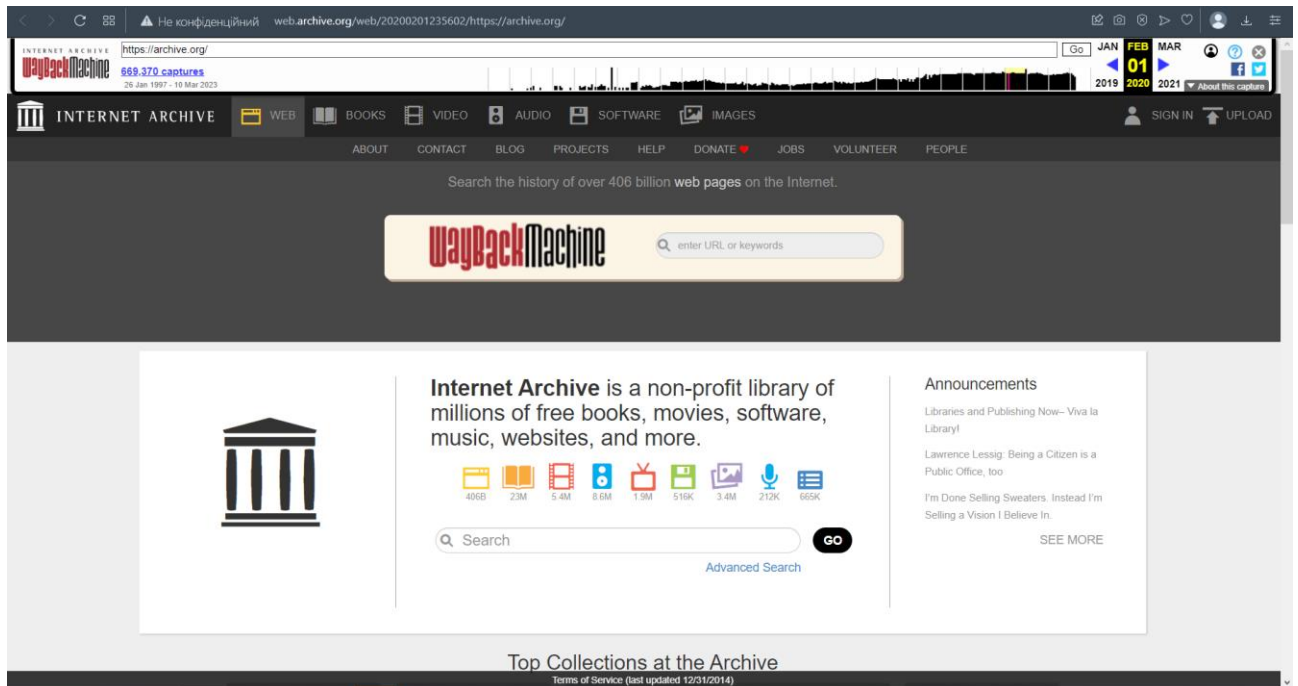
Не конфіденційний web.archive.org/web/20200201235602/https://archive.org/

INTERNET ARCHIVE
WayBackMachine
https://archive.org/
Go
669,370 captures
26 Jan 1997 - 10 Mar 2023
JAN FEB MAR
01
2019 2020 2021
About this capture

INTERNET ARCHIVE
WEB BOOKS VIDEO AUDIO SOFTWARE IMAGES
SIGN IN UPLOAD

ABOUT CONTACT BLOG PROJECTS HELP DONATE JOBS VOLUNTEER PEOPLE

Search the history of over 406 billion web pages on the Internet.

WayBackMachine
enter URL or keywords

Internet Archive is a non-profit library of millions of free books, movies, software, music, websites, and more.

406B 23M 5.4M 8.6M 1.9M 516K 3.4M 212K 665K

Search
GO
Advanced Search

Announcements
Libraries and Publishing Now– Viva la Library!
Lawrence Lessig: Being a Citizen is a Public Office, too
I'm Done Selling Sweaters. Instead I'm Selling a Vision I Believe In.
SEE MORE

Top Collections at the Archive
Terms of Service (last updated 12/31/2014)